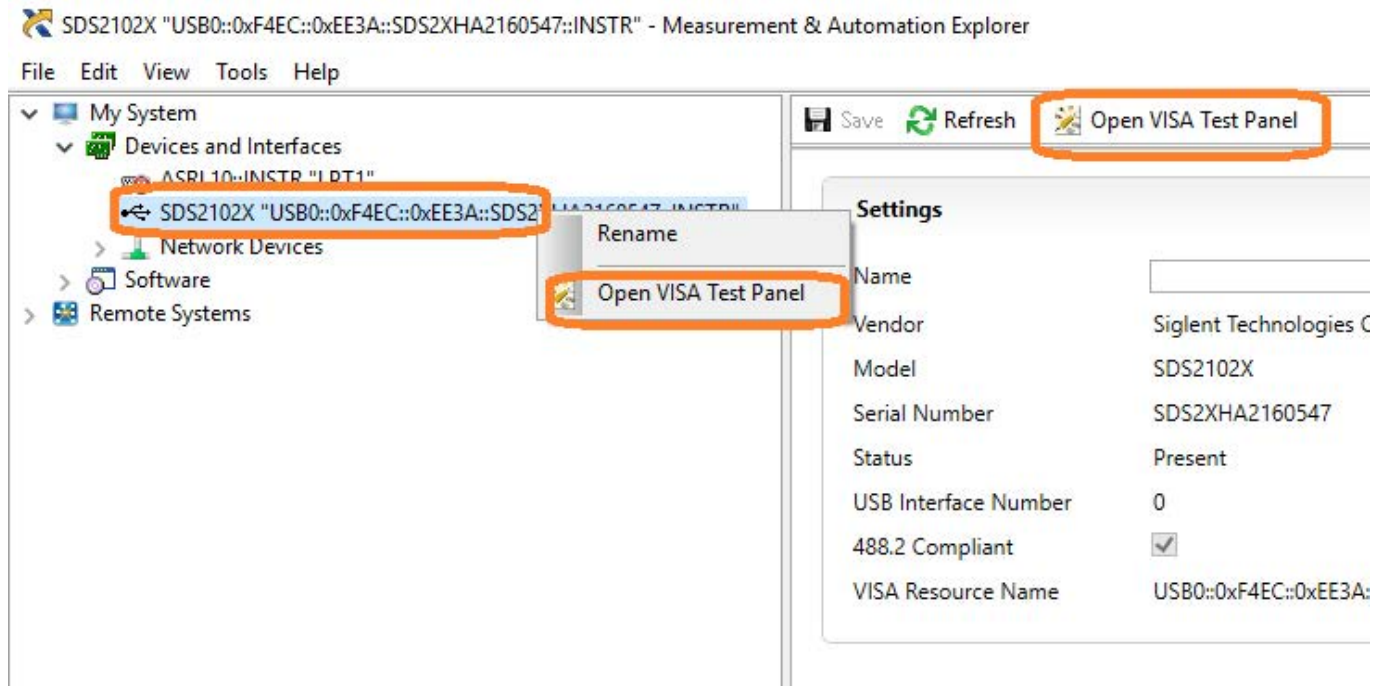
SDS2102X "USB0::0xF4EC::0xEE3A::SDS2XHA2160547::INSTR" - Measurement & Automation Explorer

File Edit View Tools Help

My System
Devices and Interfaces
ASRL10::INSTR "LPT1"
SDS2102X "USB0::0xF4EC::0xEE3A::SDS2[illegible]
Network Devices
Software
Remote Systems

Rename
Open VISA Test Panel

Save Refresh Open VISA Test Panel

Settings

Name
Vendor Siglent Technologies C
Model SDS2102X
Serial Number SDS2XHA2160547
Status Present
USB Interface Number 0
488.2 Compliant
VISA Resource Name USB0::0xF4EC::0xEE3A: